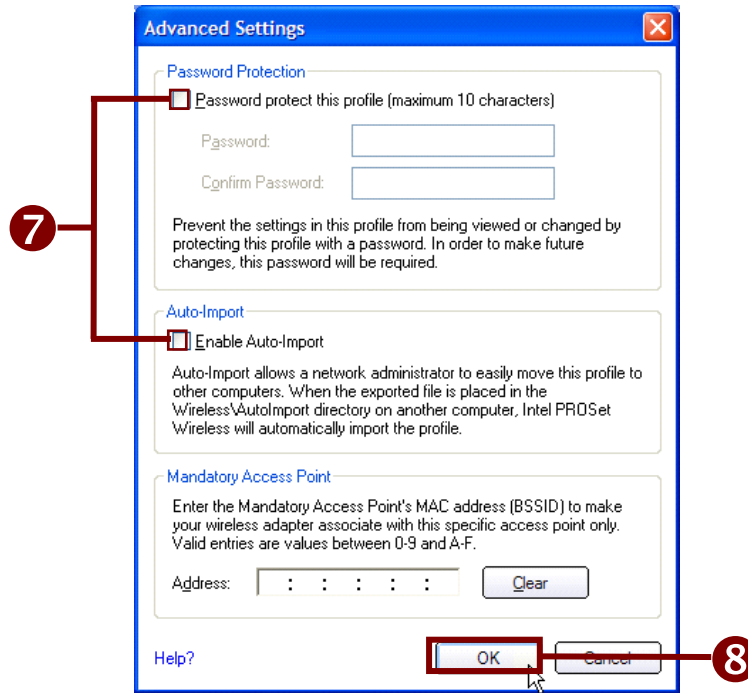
Advanced Settings

Password Protection

Password protect this profile (maximum 10 characters)

Password:

Confirm Password:

Prevent the settings in this profile from being viewed or changed by protecting this profile with a password. In order to make future changes, this password will be required.

Auto-Import

Enable Auto-Import

Auto-Import allows a network administrator to easily move this profile to other computers. When the exported file is placed in the Wireless\AutoImport directory on another computer, Intel PROSet Wireless will automatically import the profile.

Mandatory Access Point

Enter the Mandatory Access Point's MAC address (BSSID) to make your wireless adapter associate with this specific access point only. Valid entries are values between 0-9 and A-F.

Address: : : : : :

Clear

Help?

OK

Cancel

7

8